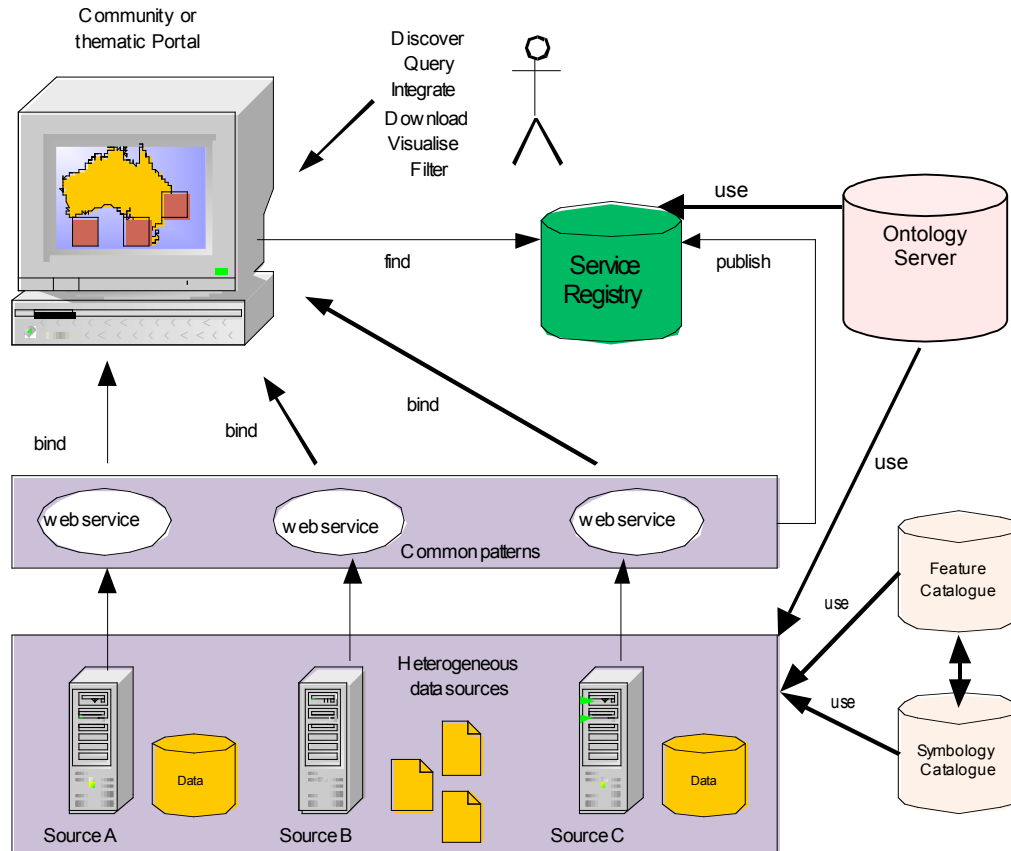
Community or thematic Portal

Discover
Query
Integrate
Download
Visualise
Filter

use

Ontology Server

find

Service Registry

publish

bind

bind

bind

use

web service

web service

web service

Common patterns

Feature Catalogue

use

use

Symbology Catalogue

Heterogeneous data sources

Data

Data

Source A

Source B

Source C